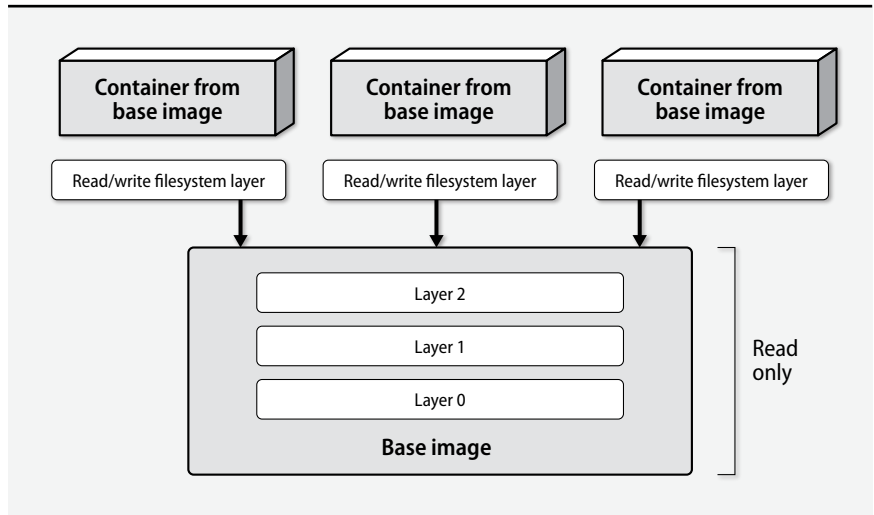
Container from base image

Container from base image

Container from base image

Read/write filesystem layer

Read/write filesystem layer

Read/write filesystem layer

Layer 2

Layer 1

Layer 0

Base image

Read only